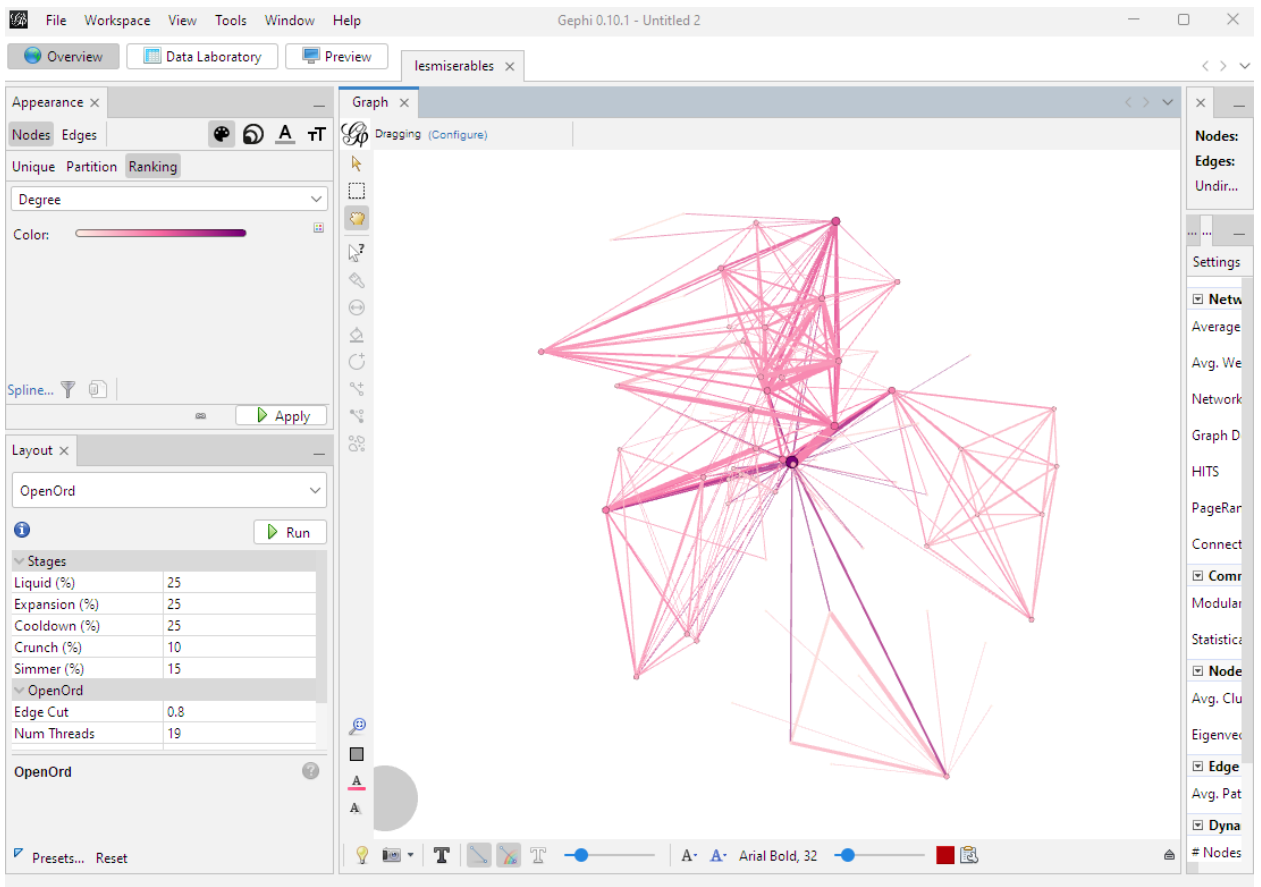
File Workspace View Tools Window Help

Gephi 0.10.1 - Untitled 2

Overview Data Laboratory Preview

lesmiserables

Appearance

Nodes Edges

Unique Partition Ranking

Degree

Color:

Spline...

Apply

Layout

OpenOrd

Run

Stages

| | |
|---|---|
| Liquid (%) | 25 |
| Expansion (%) | 25 |
| Cooldown (%) | 25 |
| Crunch (%) | 10 |
| Simmer (%) | 15 |

OpenOrd

| | |
|---|---|
| Edge Cut | 0.8 |
| Num Threads | 19 |

OpenOrd

Presets... Reset

Graph

Dragging (Configure)

A A Arial Bold, 32

Nodes:
Edges:
Undir...

Settings

Netw
Average
Avg. We
Network
Graph D
HITS
PageRan
Connect
Comr
Modular
Statistica
Node
Avg. Clu
Eigenvec
Edge
Avg. Pat
Dyna
# Nodes